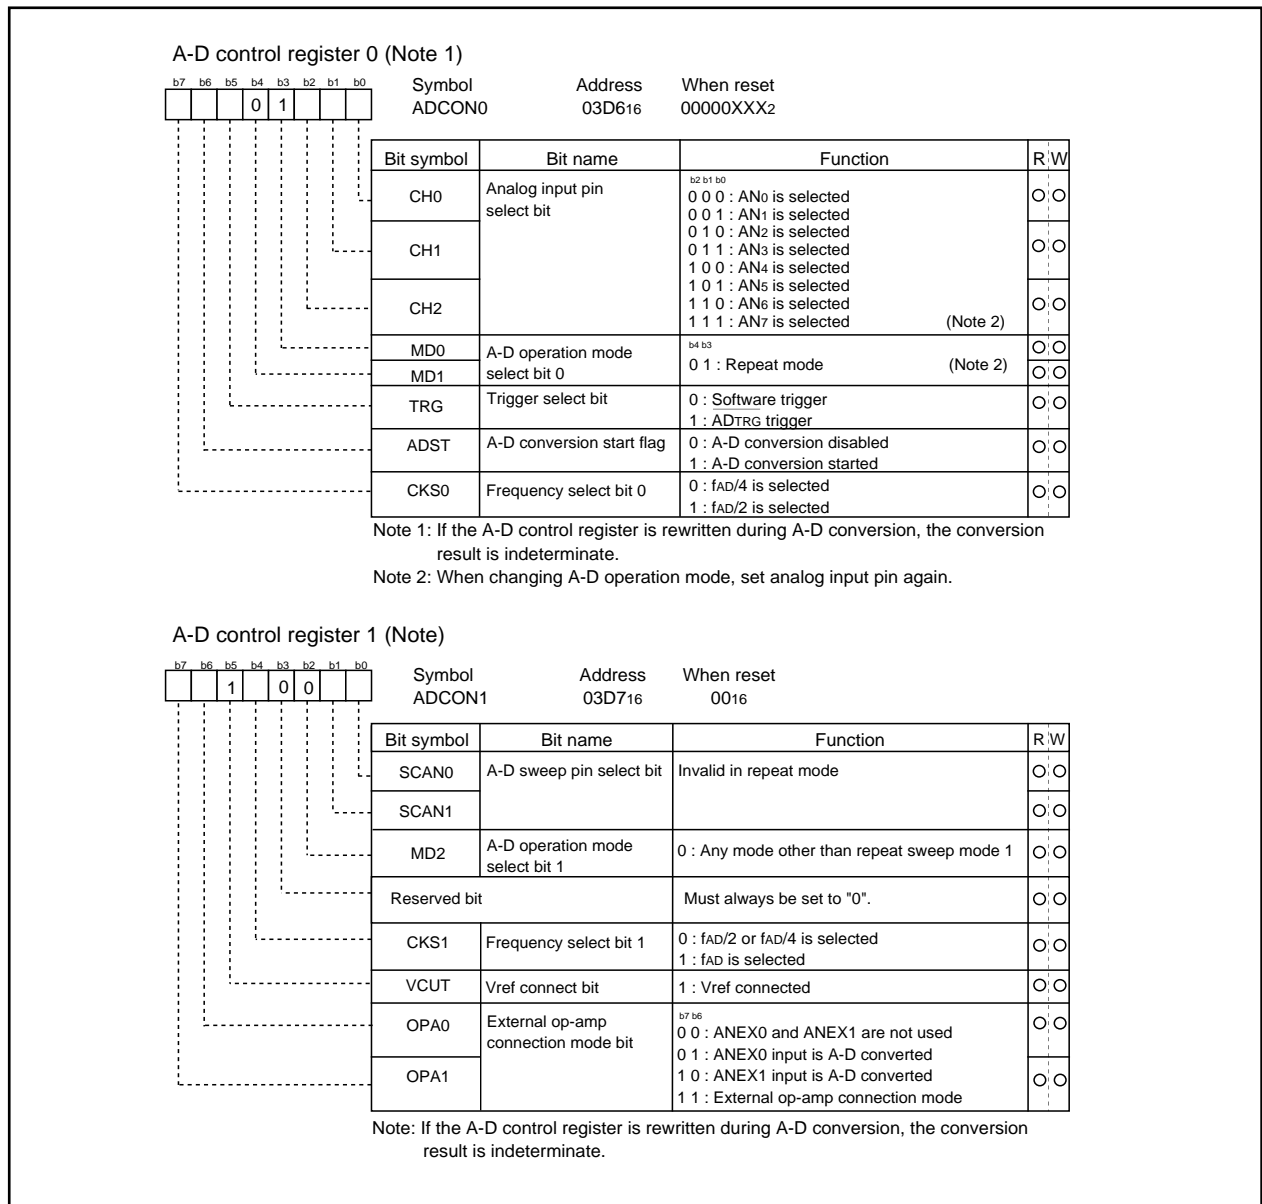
A-D control register 0 (Note 1)

b7 b6 b5 b4 b3 b2 b1 b0
0 1

Symbol ADCON0
Address $03D6_{16}$
When reset $00000XXX_2$

| Bit symbol | Bit name | Function | R | W |
|---|---|---|---|---|
| CH0 | Analog input pin select bit | b2 b1 b0<br>0 0 0 : $AN_0$ is selected<br>0 0 1 : $AN_1$ is selected | O | O |
| CH1 | | 0 1 0 : $AN_2$ is selected<br>0 1 1 : $AN_3$ is selected<br>1 0 0 : $AN_4$ is selected | O | O |
| CH2 | | 1 0 1 : $AN_5$ is selected<br>1 1 0 : $AN_6$ is selected<br>1 1 1 : $AN_7$ is selected (Note 2) | O | O |
| MD0 | A-D operation mode select bit 0 | b4 b3<br>0 1 : Repeat mode (Note 2) | O | O |
| MD1 | | | O | O |
| TRG | Trigger select bit | 0 : Software trigger<br>1 : $\overline{AD_{TRG}}$ trigger | O | O |
| ADST | A-D conversion start flag | 0 : A-D conversion disabled<br>1 : A-D conversion started | O | O |
| CKS0 | Frequency select bit 0 | 0 : $f_{AD}/4$ is selected<br>1 : $f_{AD}/2$ is selected | O | O |

Note 1: If the A-D control register is rewritten during A-D conversion, the conversion result is indeterminate.
Note 2: When changing A-D operation mode, set analog input pin again.

A-D control register 1 (Note)

b7 b6 b5 b4 b3 b2 b1 b0
1 0 0

Symbol ADCON1
Address $03D7_{16}$
When reset $00_{16}$

| Bit symbol | Bit name | Function | R | W |
|---|---|---|---|---|
| SCAN0 | A-D sweep pin select bit | Invalid in repeat mode | O | O |
| SCAN1 | | | O | O |
| MD2 | A-D operation mode select bit 1 | 0 : Any mode other than repeat sweep mode 1 | O | O |
| Reserved bit | | Must always be set to "0". | O | O |
| CKS1 | Frequency select bit 1 | 0 : $f_{AD}/2$ or $f_{AD}/4$ is selected<br>1 : $f_{AD}$ is selected | O | O |
| VCUT | Vref connect bit | 1 : Vref connected | O | O |
| OPA0 | External op-amp connection mode bit | b7 b6<br>0 0 : ANEX0 and ANEX1 are not used<br>0 1 : ANEX0 input is A-D converted | O | O |
| OPA1 | | 1 0 : ANEX1 input is A-D converted<br>1 1 : External op-amp connection mode | O | O |

Note: If the A-D control register is rewritten during A-D conversion, the conversion result is indeterminate.